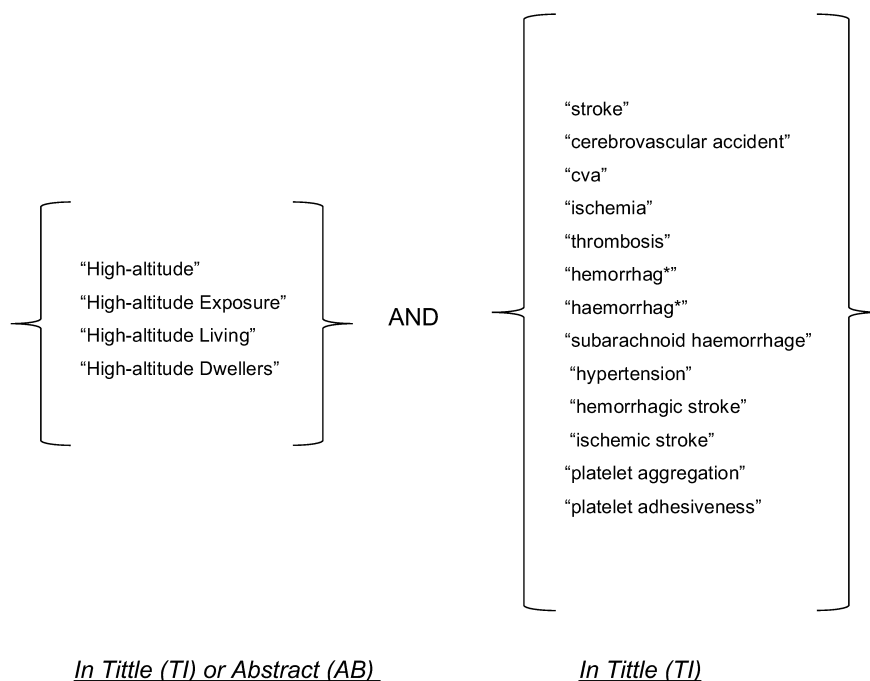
"High-altitude"
"High-altitude Exposure"
"High-altitude Living"
"High-altitude Dwellers"

AND

"stroke"
"cerebrovascular accident"
"cva"
"ischemia"
"thrombosis"
"hemorrhag*"
"haemorrhag*"
"subarachnoid haemorrhage"
"hypertension"
"hemorrhagic stroke"
"ischemic stroke"
"platelet aggregation"
"platelet adhesiveness"

In Tittle (TI) or Abstract (AB)

In Tittle (TI)